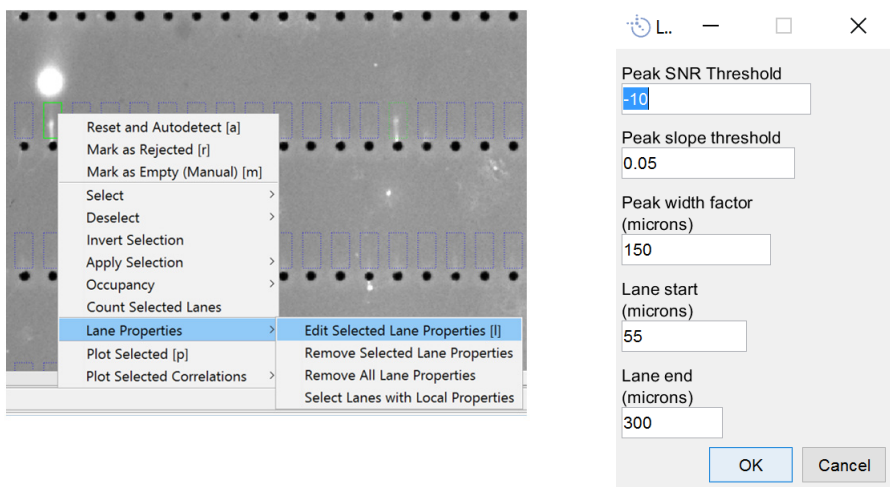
Reset and Autodetect [a]
Mark as Rejected [r]
Mark as Empty (Manual) [m]
Select
Deselect
Invert Selection
Apply Selection
Occupancy
Count Selected Lanes
Lane Properties
Plot Selected [p]
Plot Selected Correlations

Edit Selected Lane Properties [l]
Remove Selected Lane Properties
Remove All Lane Properties
Select Lanes with Local Properties

L..

Peak SNR Threshold
-10
Peak slope threshold
0.05
Peak width factor (microns)
150
Lane start (microns)
55
Lane end (microns)
300
OK
Cancel